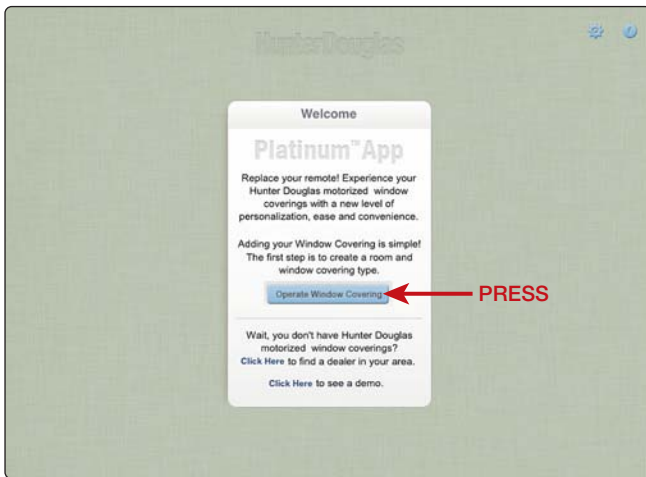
HunterDouglas

Welcome

Platinum™App

Replace your remote! Experience your Hunter Douglas motorized window coverings with a new level of personalization, ease and convenience.

Adding your Window Covering is simple! The first step is to create a room and window covering type.

Operate Window Covering

PRESS

Wait, you don't have Hunter Douglas motorized window coverings? Click Here to find a dealer in your area.

Click Here to see a demo.